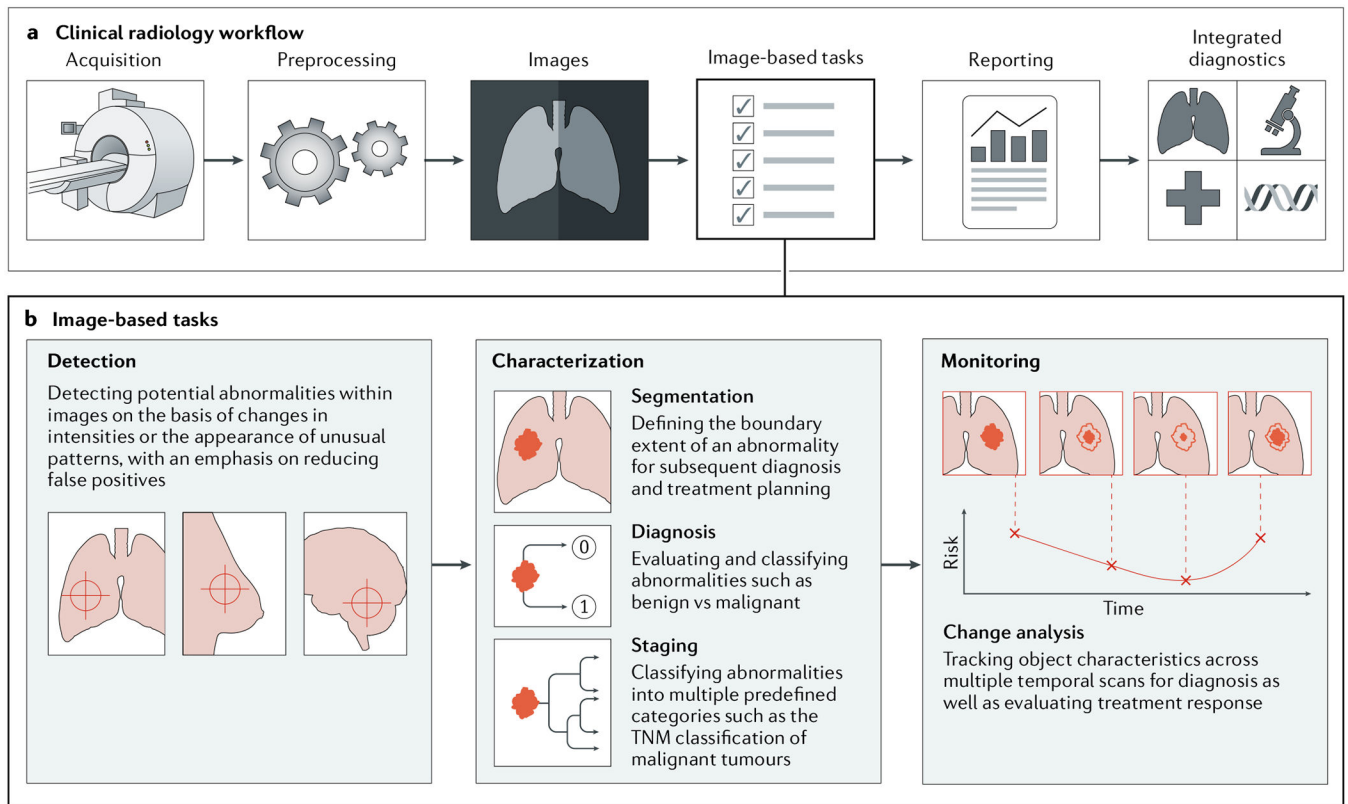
a Clinical radiology workflow

Acquisition

Preprocessing

Images

Image-based tasks

Reporting

Integrated diagnostics

b Image-based tasks

Detection

Detecting potential abnormalities within images on the basis of changes in intensities or the appearance of unusual patterns, with an emphasis on reducing false positives

Characterization

Segmentation
Defining the boundary extent of an abnormality for subsequent diagnosis and treatment planning

0

1

Diagnosis
Evaluating and classifying abnormalities such as benign vs malignant

Staging
Classifying abnormalities into multiple predefined categories such as the TNM classification of malignant tumours

Monitoring

Risk

Time

Change analysis
Tracking object characteristics across multiple temporal scans for diagnosis as well as evaluating treatment response